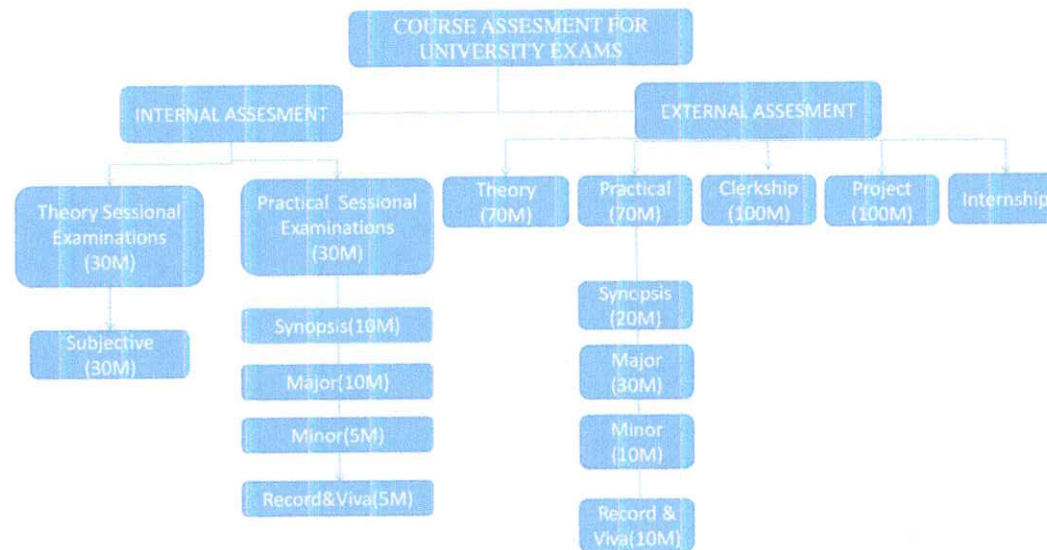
COURSE ASSESMENT FOR UNIVERSITY EXAMS

INTERNAL ASSESMENT

EXTERNAL ASSESMENT

Theory Sessional Examinations (30M)

Practical Sessional Examinations (30M)

Theory (70M)

Practical (70M)

Clerkship (100M)

Project (100M)

Internship

Subjective (30M)

Synopsis(10M)

Major(10M)

Minor(5M)

Record&Viva(5M)

Synopsis (20M)

Major (30M)

Minor (10M)

Record & Viva(10M)